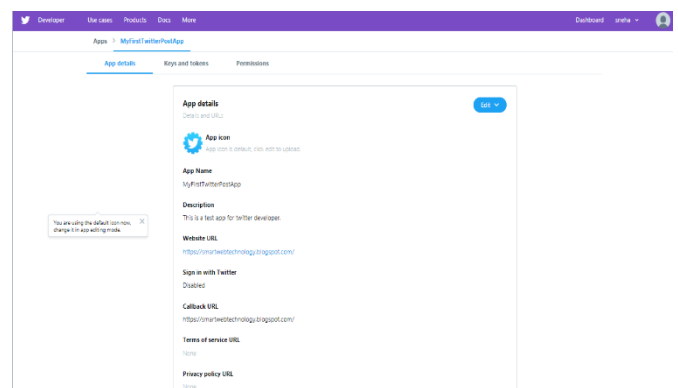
Developer Use cases Products Docs More

Dashboard sneha

Apps > MyFirstTwitterPostApp

App details Keys and tokens Permissions

App details
Details and URLs

Edit

App icon
App icon is default, click edit to upload.

App Name
MyFirstTwitterPostApp

Description
This is a test app for twitter developer.

You are using the default icon now, change it in app editing mode.

Website URL
https://smartwebtechnology.blogspot.com/

Sign in with Twitter
Disabled

Callback URL
https://smartwebtechnology.blogspot.com/

Terms of service URL
None

Privacy policy URL
None